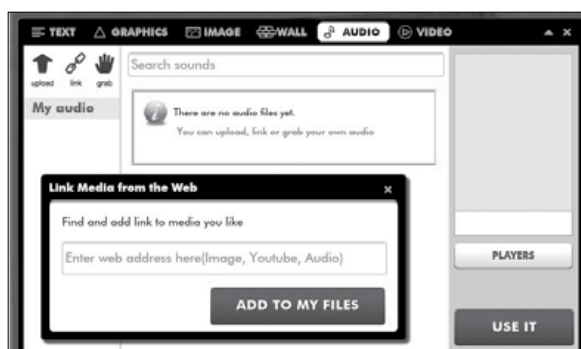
TEXT GRAPHICS IMAGE WALL AUDIO VIDEO

upload link grab

Search sounds

My audio

There are no audio files yet.
You can upload, link or grab your own audio

Link Media from the Web ×

Find and add link to media you like

Enter web address here(Image, Youtube, Audio)

ADD TO MY FILES

PLAYERS

USE IT